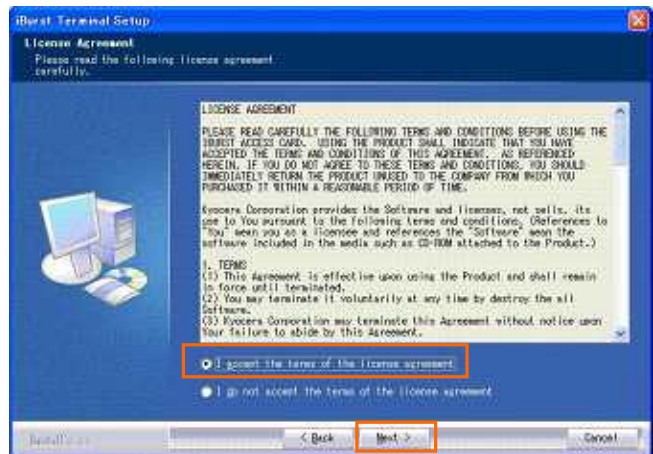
iBurst Terminal Setup

License Agreement
Please read the following license agreement carefully.

LICENSE AGREEMENT
PLEASE READ CAREFULLY THE FOLLOWING TERMS AND CONDITIONS BEFORE USING THE IBURST ACCESS CARD. USING THE PRODUCT SHALL INDICATE THAT YOU HAVE ACCEPTED THE TERMS AND CONDITIONS OF THIS AGREEMENT. AS REFERENCED HEREIN. IF YOU DO NOT AGREE TO THESE TERMS AND CONDITIONS, YOU SHOULD IMMEDIATELY RETURN THE PRODUCT UNUSED TO THE COMPANY FROM WHICH YOU PURCHASED IT WITHIN A REASONABLE PERIOD OF TIME.

Kyocera Corporation provides the Software and licenses, not sells, its use to You pursuant to the following terms and conditions. (References to "You" mean you as a licensee and references the "Software" mean the software included in the media such as CD-ROM attached to the Product.)

1. TERMS
(1) This Agreement is effective upon using the Product and shall remain in force until terminated.
(2) You may terminate it voluntarily at any time by destroy the all Software.
(3) Kyocera Corporation may terminate this Agreement without notice upon Your failure to abide by this Agreement.

I accept the terms of the license agreement

I do not accept the terms of the license agreement

InstallShield

< Back

Next >

Cancel